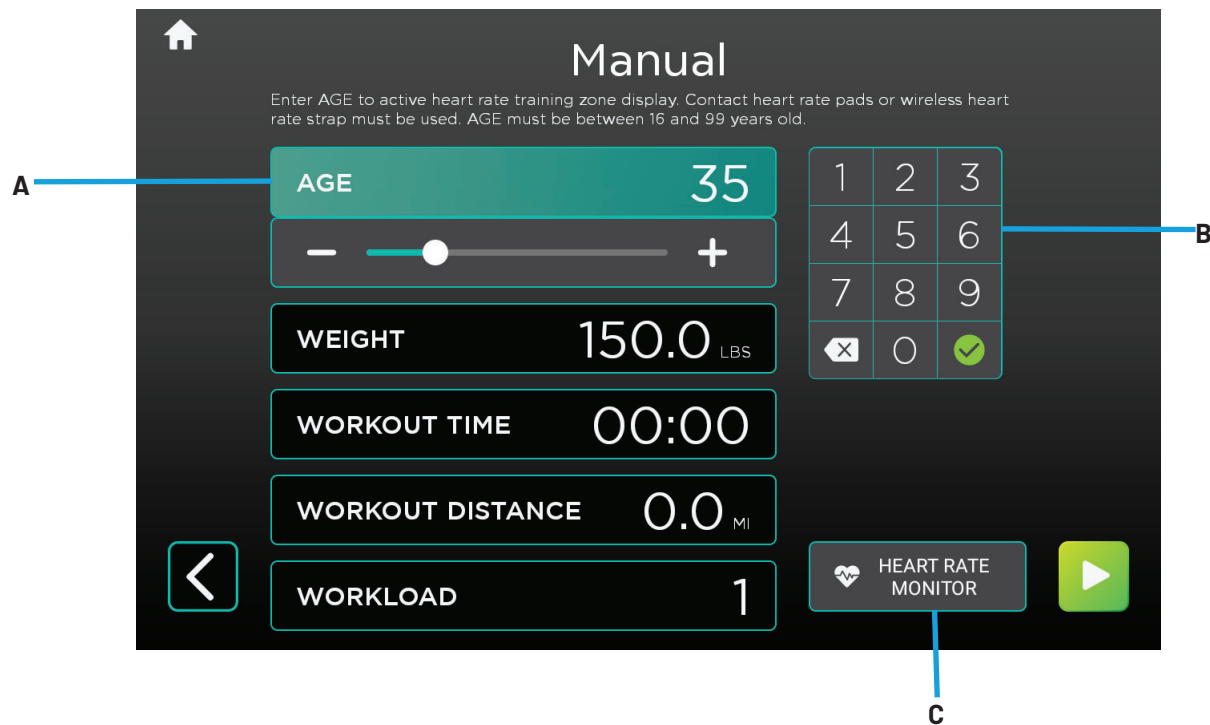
Manual

Enter AGE to active heart rate training zone display. Contact heart rate pads or wireless heart rate strap must be used. AGE must be between 16 and 99 years old.

A

AGE 35

−

+

WEIGHT 150.0 LBS

WORKOUT TIME 00:00

WORKOUT DISTANCE 0.0 MI

WORKLOAD 1

| 1 | 2 | 3 |
|---|---|---|
| 4 | 5 | 6 |
| 7 | 8 | 9 |
|  | 0 |  |

B

HEART RATE MONITOR

C